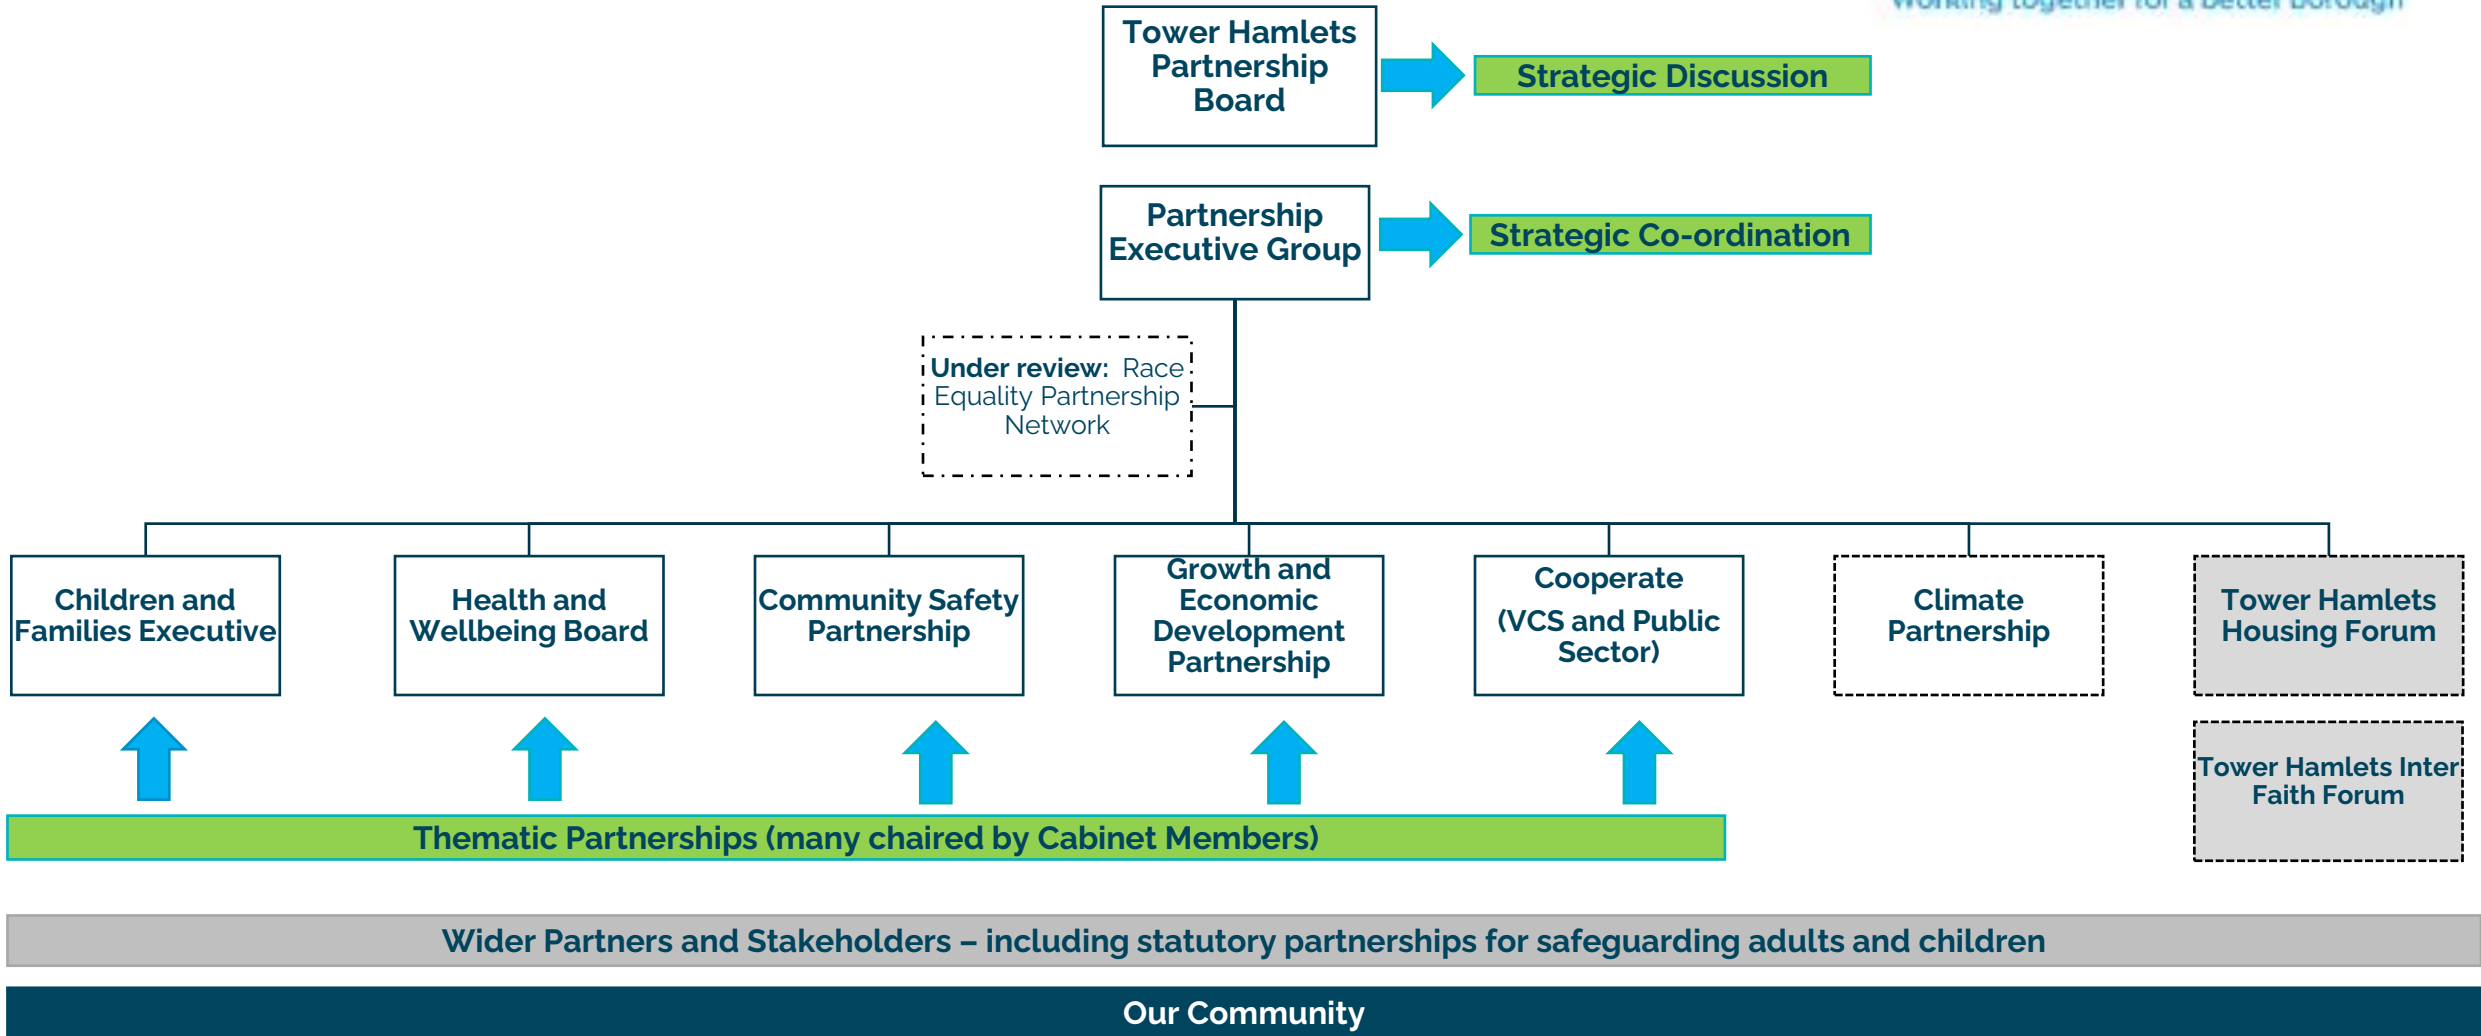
Working together for a better borough

Tower Hamlets Partnership Board

Strategic Discussion

Partnership Executive Group

Strategic Co-ordination

Under review: Race Equality Partnership Network

Children and Families Executive

Health and Wellbeing Board

Community Safety Partnership

Growth and Economic Development Partnership

Cooperate (VCS and Public Sector)

Climate Partnership

Tower Hamlets Housing Forum

Tower Hamlets Inter Faith Forum

Thematic Partnerships (many chaired by Cabinet Members)

Wider Partners and Stakeholders – including statutory partnerships for safeguarding adults and children

Our Community